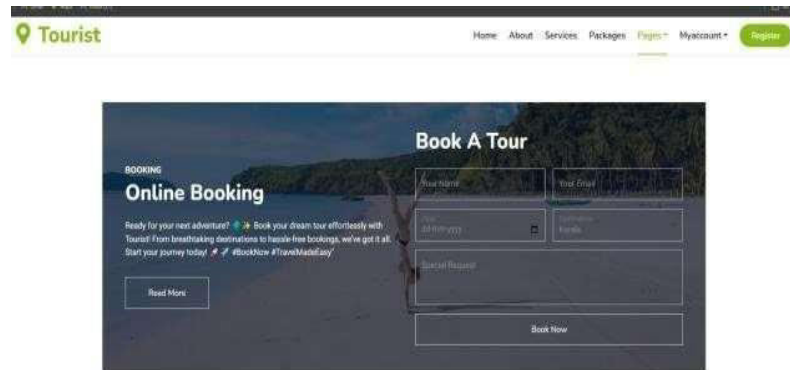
Tourist

Home About Services Packages Pages Myaccount Register

BOOKING

Online Booking

Ready for your next adventure? 🌍✨ Book your dream tour effortlessly with Tourist! From breathtaking destinations to hassle-free bookings, we've got it all. Start your journey today! 🚀 #BookNow #TravelMadeEasy"

Read More

Book A Tour

Your Name

Your Email

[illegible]

Kerala

Special Request

Book Now